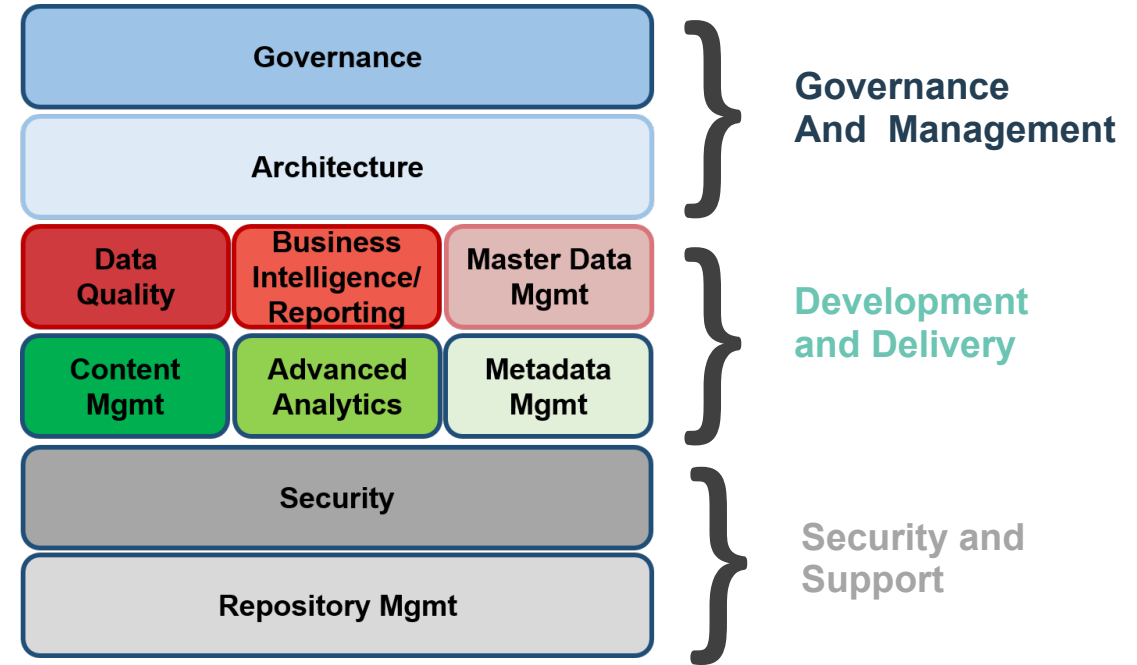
Governance

Architecture

Governance And Management

Data Quality

Business Intelligence/ Reporting

Master Data Mgmt

Content Mgmt

Advanced Analytics

Metadata Mgmt

Development and Delivery

Security

Repository Mgmt

Security and Support